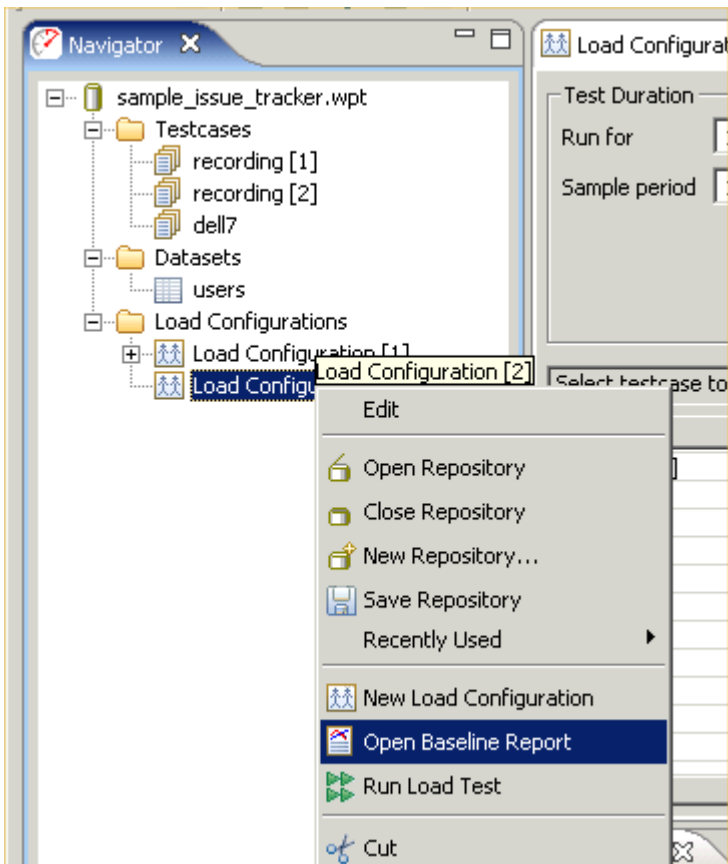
Navigator

sample_issue_tracker.wpt
Testcases
recording [1]
recording [2]
dell7
Datasets
users
Load Configurations
Load Configuration [1]
Load Configu
Load Configuration [2]

Load Configurat
Test Duration
Run for
Sample period
Select testcase to

Edit
Open Repository
Close Repository
New Repository...
Save Repository
Recently Used
New Load Configuration
Open Baseline Report
Run Load Test
Cut